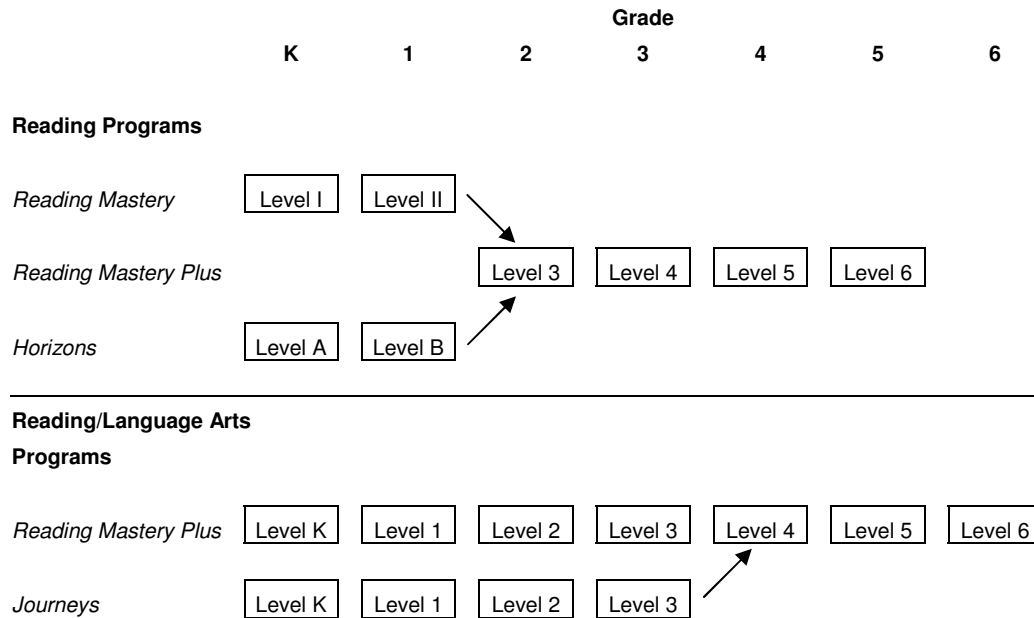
Grade

K 1 2 3 4 5 6

**Reading Programs**

*Reading Mastery* Level I Level II

*Reading Mastery Plus* Level 3 Level 4 Level 5 Level 6

*Horizons* Level A Level B

**Reading/Language Arts Programs**

*Reading Mastery Plus* Level K Level 1 Level 2 Level 3 Level 4 Level 5 Level 6

*Journeys* Level K Level 1 Level 2 Level 3